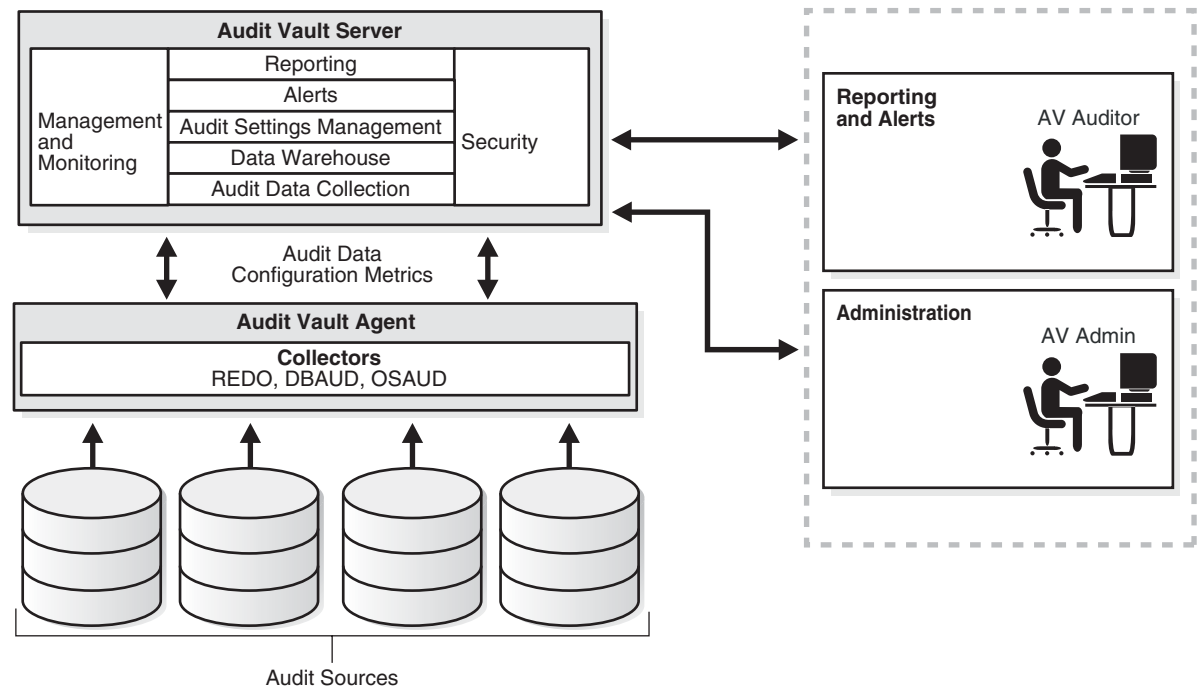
Audit Vault Server

Management and Monitoring

Reporting

Alerts

Audit Settings Management

Data Warehouse

Audit Data Collection

Security

Reporting and Alerts

AV Auditor

Audit Data
Configuration Metrics

Administration

AV Admin

Audit Vault Agent

Collectors
REDO, DBAUD, OSAUD

Audit Sources